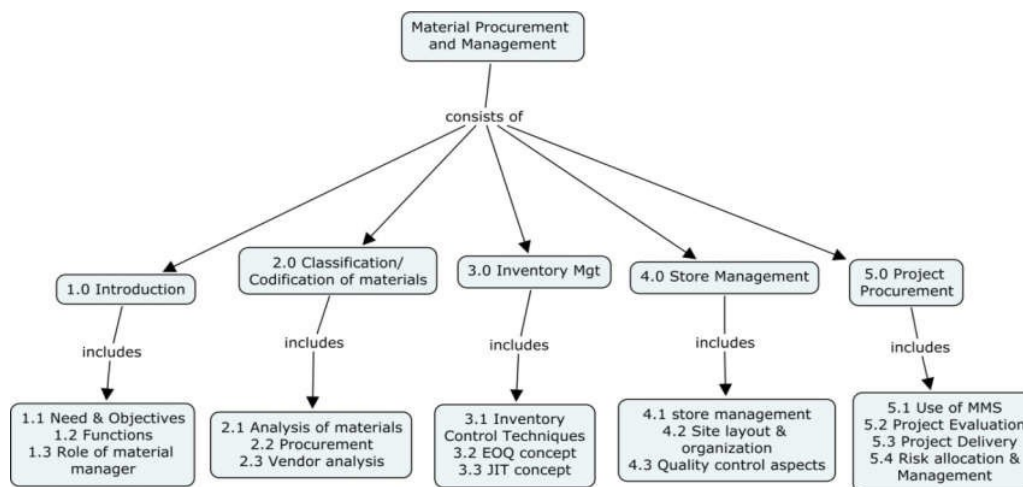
Material Procurement and Management

consists of

1.0 Introduction

includes

1.1 Need & Objectives
1.2 Functions
1.3 Role of material manager

2.0 Classification/ Codification of materials

includes

2.1 Analysis of materials
2.2 Procurement
2.3 Vendor analysis

3.0 Inventory Mgt

includes

3.1 Inventory Control Techniques
3.2 EOQ concept
3.3 JIT concept

4.0 Store Management

includes

4.1 store management
4.2 Site layout & organization
4.3 Quality control aspects

5.0 Project Procurement

includes

5.1 Use of MMS
5.2 Project Evaluation
5.3 Project Delivery
5.4 Risk allocation & Management